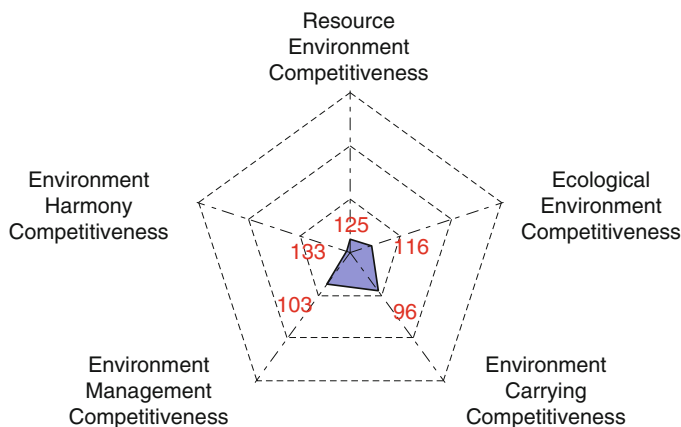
Resource Environment Competitiveness

Environment Harmony Competitiveness

Ecological Environment Competitiveness

125

133

116

103

96

Environment Management Competitiveness

Environment Carrying Competitiveness